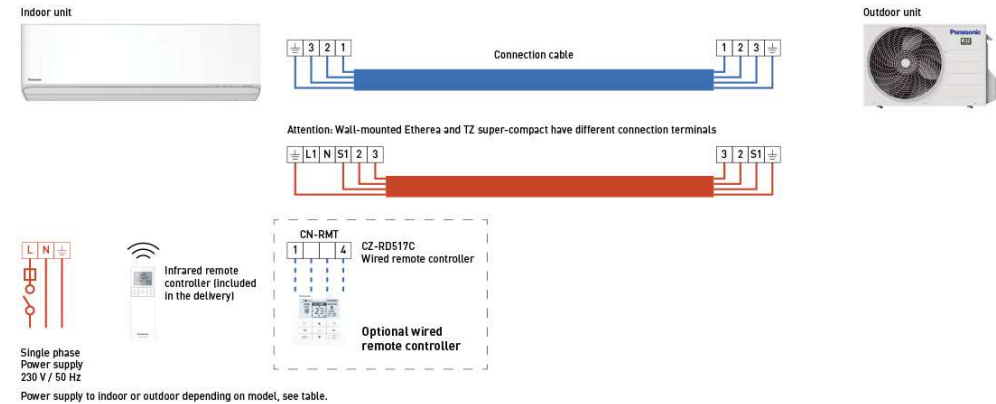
Indoor unit

Outdoor unit

Panasonic

3 2 1

Connection cable

1 2 3

Attention: Wall-mounted Etherea and TZ super-compact have different connection terminals

L1 N S1 2 3

3 2 S1

L N

Infrared remote controller (included in the delivery)

CN-RMT

1 4

CZ-RD517C
Wired remote controller

23

Optional wired remote controller

Single phase
Power supply
230 V / 50 Hz

Power supply to indoor or outdoor depending on model, see table.